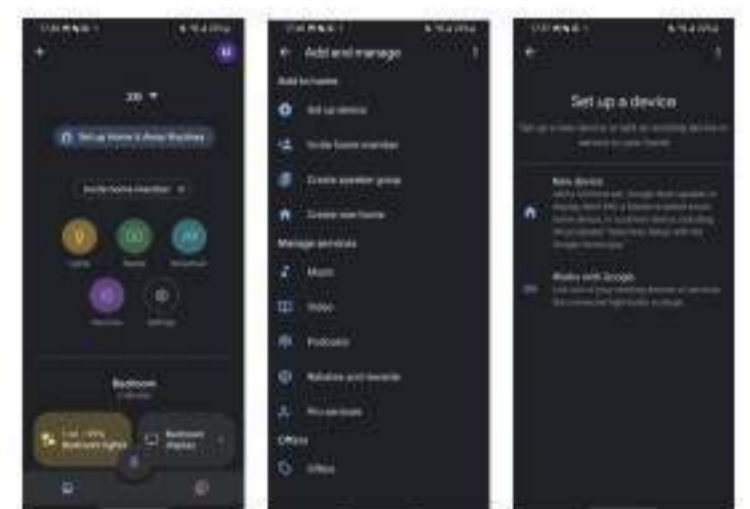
Set up Home's sleep features

Invite home member

Lights

Media

Routines

Bedroom

Bedroom lights

Bedroom display

Add and manage

Add to home

Set up device

Invite home member

Create speaker group

Create new home

Manage services

Music

Video

Podcasts

Rebates and rewards

Pro services

Offers

Offers

Set up a device

New device

Works with Google